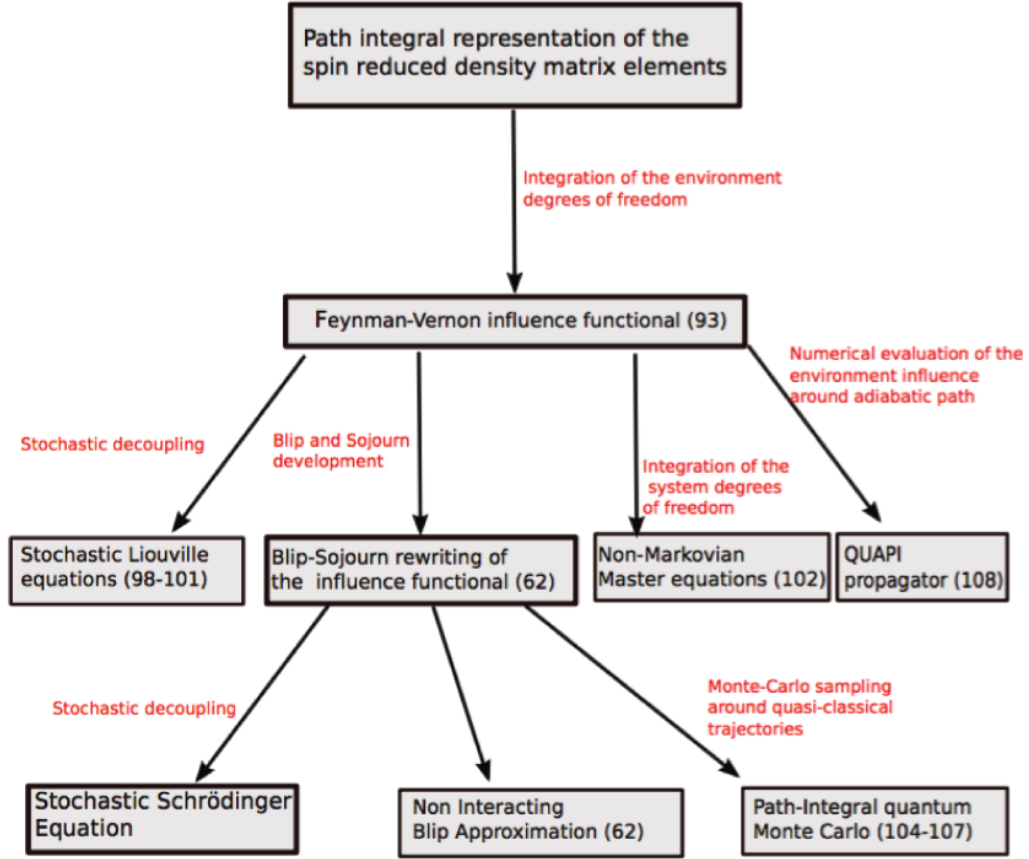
Path integral representation of the spin reduced density matrix elements

Integration of the environment degrees of freedom

Feynman-Vernon influence functional (93)

Numerical evaluation of the environment influence around adiabatic path

Stochastic decoupling

Blip and Sojourn development

Integration of the system degrees of freedom

Stochastic Liouville equations (98-101)

Blip-Sojourn rewriting of the influence functional (62)

Non-Markovian Master equations (102)

QUAPI propagator (108)

Stochastic decoupling

Monte-Carlo sampling around quasi-classical trajectories

Stochastic Schrödinger Equation

Non Interacting Blip Approximation (62)

Path-Integral quantum Monte Carlo (104-107)